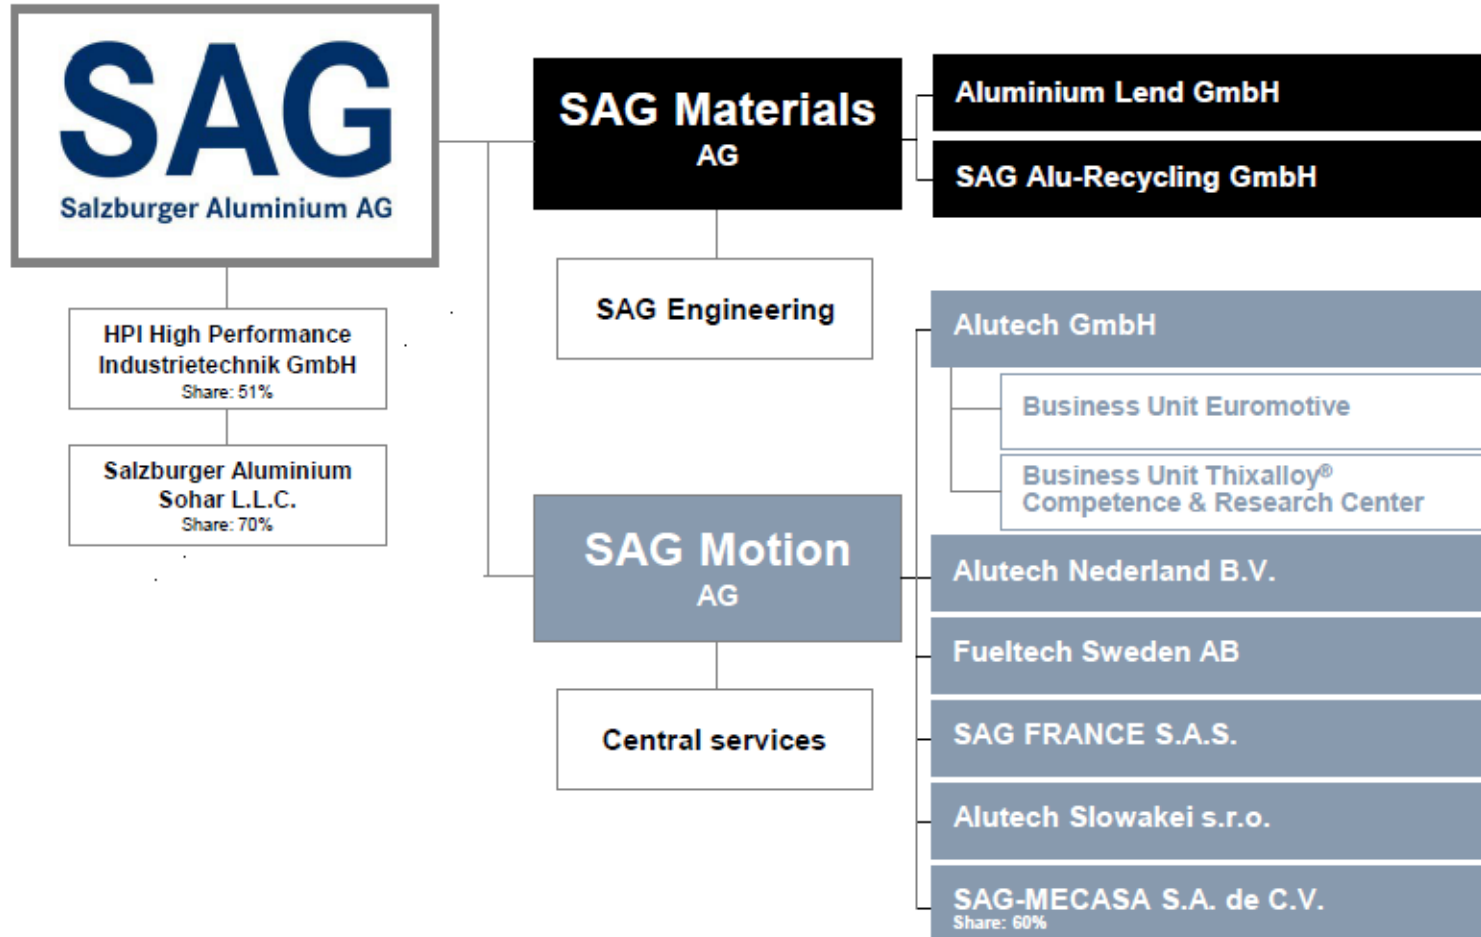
SAG
Salzburger Aluminium AG

HPI High Performance Industrietechnik GmbH
Share: 51%

Salzburger Aluminium Sohar L.L.C.
Share: 70%

SAG Materials
AG

Aluminium Lend GmbH

SAG Alu-Recycling GmbH

SAG Engineering

SAG Motion
AG

Central services

Alutech GmbH

Business Unit Euromotive

Business Unit Thixalloy®
Competence & Research Center

Alutech Nederland B.V.

Fueltech Sweden AB

SAG FRANCE S.A.S.

Alutech Slowakei s.r.o.

SAG-MECASA S.A. de C.V.
Share: 60%